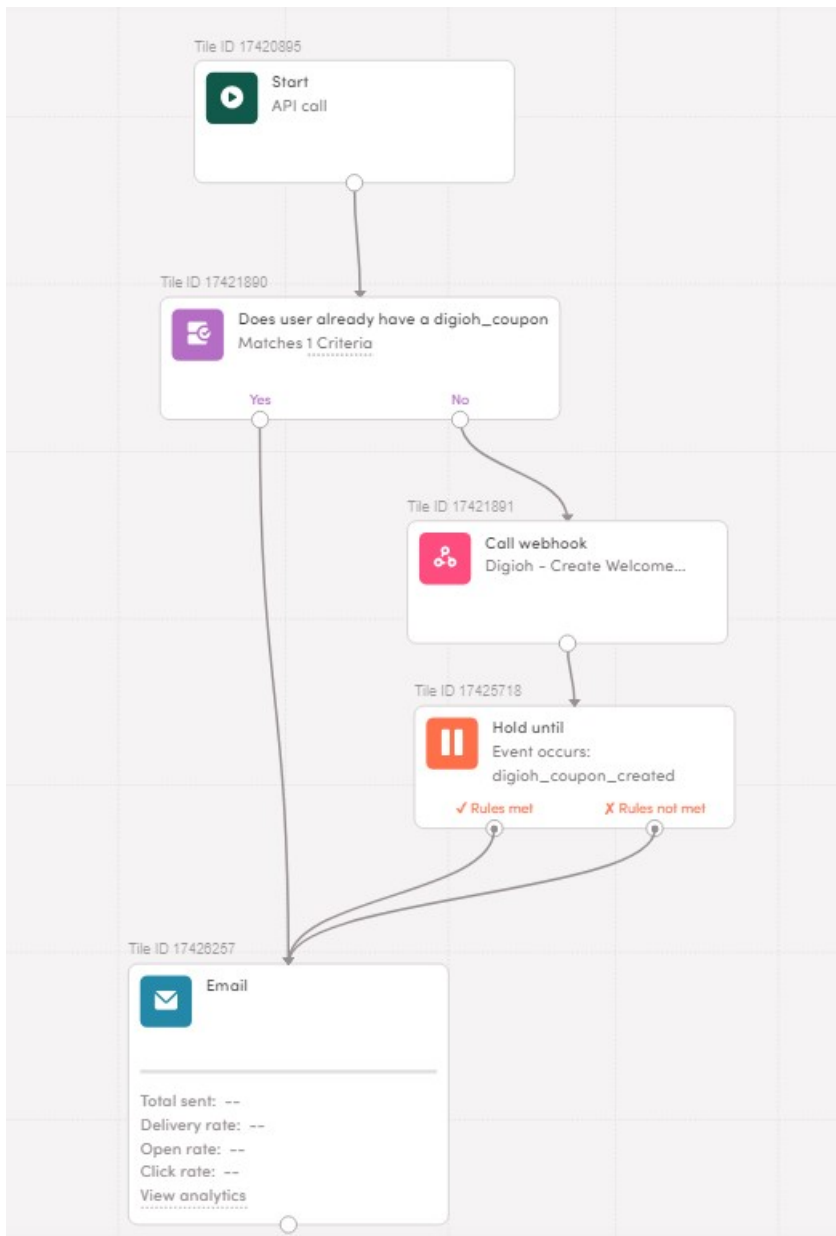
Tile ID 17420895

Start
API call

Tile ID 17421890

Does user already have a digioh_coupon
Matches 1 Criteria

Yes

No

Tile ID 17421891

Call webhook
Digioh - Create Welcome...

Tile ID 17425718

Hold until
Event occurs:
digioh_coupon_created

✓ Rules met

✗ Rules not met

Tile ID 17426257

Email

Total sent: --
Delivery rate: --
Open rate: --
Click rate: --
View analytics